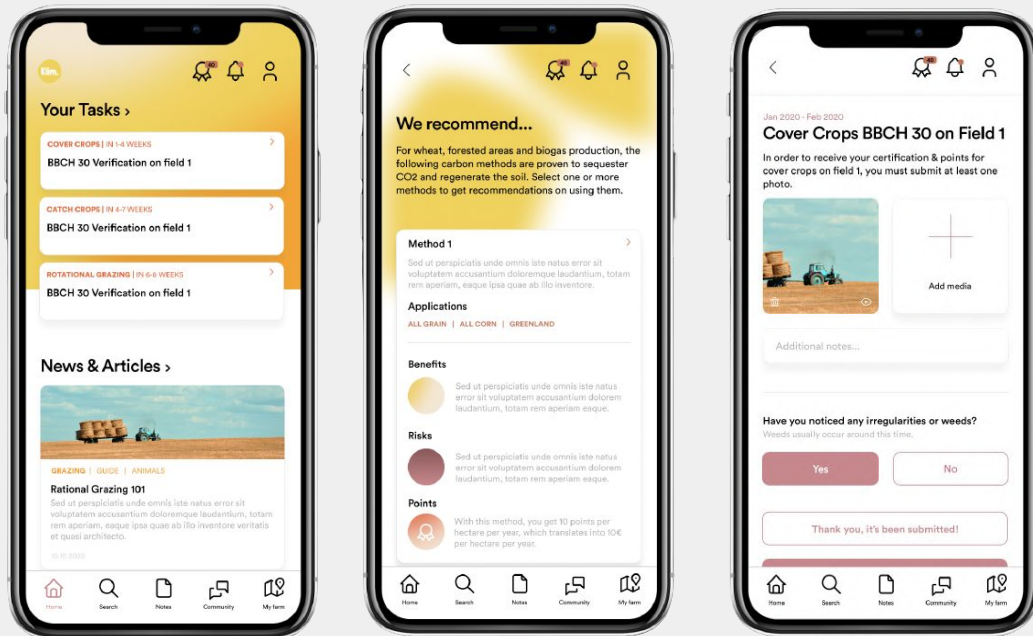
Elm.

Your Tasks >

COVER CROPS | IN 1-4 WEEKS
BBCH 30 Verification on field 1

CATCH CROPS | IN 4-7 WEEKS
BBCH 30 Verification on field 1

ROTATIONAL GRAZING | IN 6-8 WEEKS
BBCH 30 Verification on field 1

News & Articles >

GRAZING | GUIDE | ANIMALS
Rational Grazing 101
Sed ut perspiciatis unde omnis iste natus error sit voluptatem accusantium doloremque laudantium, totam rem aperiam, eaque ipsa quae ab illo inventore veritatis et quasi architecto.

10.10.2020

Home Search Notes Community My farm

We recommend...

For wheat, forested areas and biogas production, the following carbon methods are proven to sequester CO2 and regenerate the soil. Select one or more methods to get recommendations on using them.

Method 1
Sed ut perspiciatis unde omnis iste natus error sit voluptatem accusantium doloremque laudantium, totam rem aperiam, eaque ipsa quae ab illo inventore.

Applications
ALL GRAIN | ALL CORN | GREENLAND

Benefits
Sed ut perspiciatis unde omnis iste natus error sit voluptatem accusantium doloremque laudantium, totam rem aperiam eaque.

Risks
Sed ut perspiciatis unde omnis iste natus error sit voluptatem accusantium doloremque laudantium, totam rem aperiam eaque.

Points
With this method, you get 10 points per hectare per year, which translates into 10€ per hectare per year.

Home Search Notes Community My farm

Jan 2020 - Feb 2020
Cover Crops BBCH 30 on Field 1
In order to receive your certification & points for cover crops on field 1, you must submit at least one photo.

Add media

Additional notes...

Have you noticed any irregularities or weeds?
Weeds usually occur around this time.

Yes
No

Thank you, it's been submitted!

Home Search Notes Community My farm